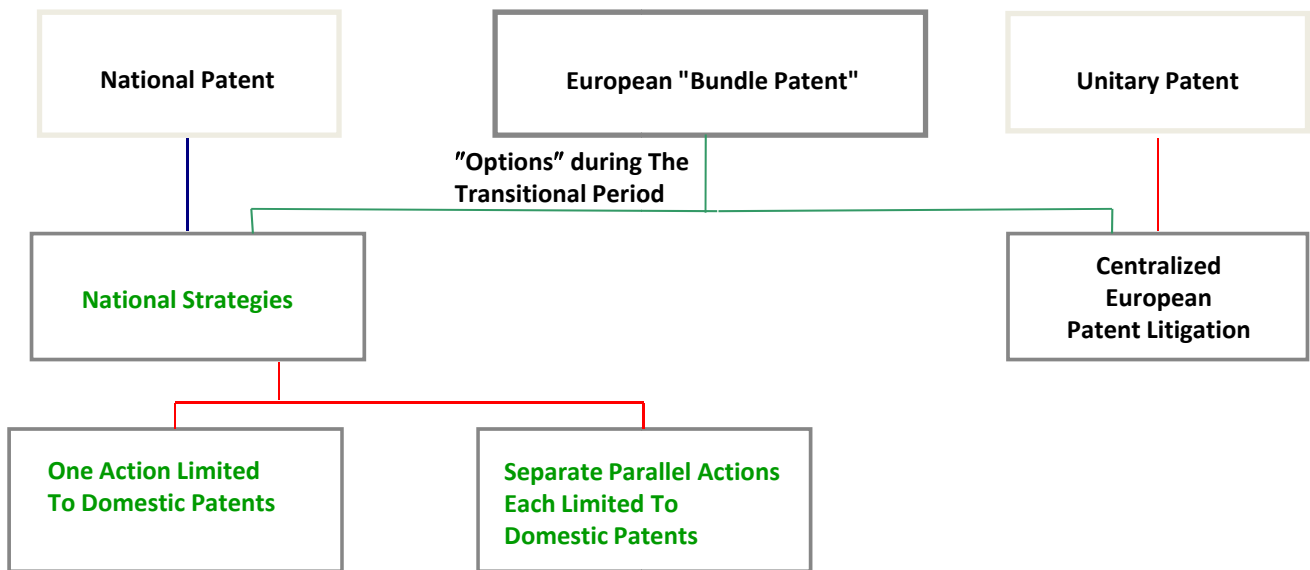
National Patent

European "Bundle Patent"

Unitary Patent

″Options″ during The Transitional Period

National Strategies

Centralized European Patent Litigation

One Action Limited To Domestic Patents

Separate Parallel Actions Each Limited To Domestic Patents